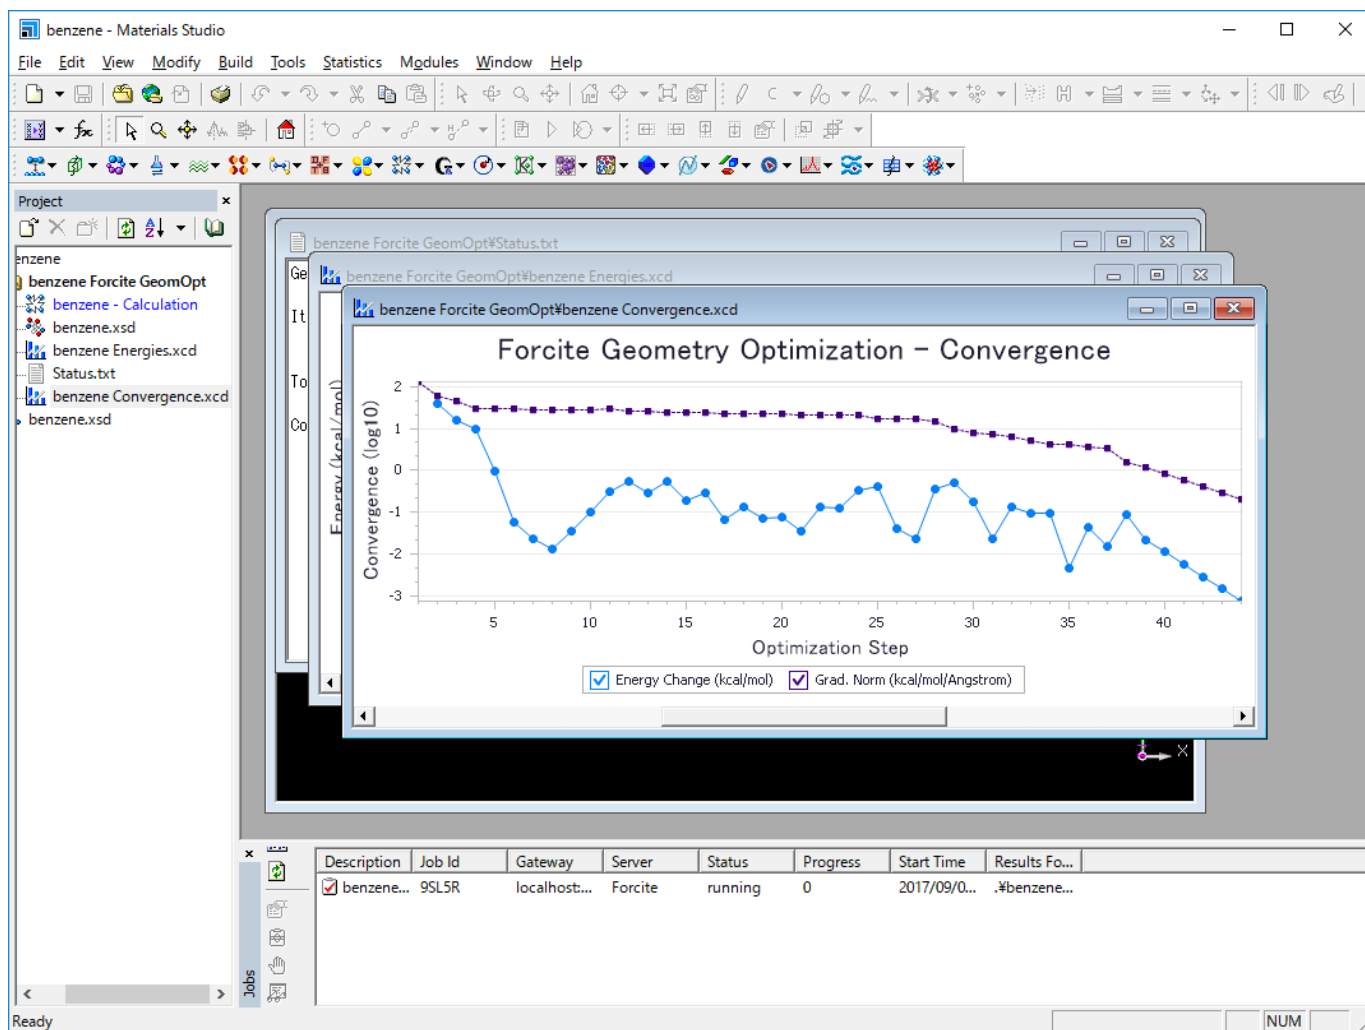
benzene - Materials Studio

File Edit View Modify Build Tools Statistics Modules Window Help

Project

enzene
benzene Forcite GeomOpt
benzene - Calculation
benzene.xsd
benzene Energies.xcd
Status.txt
benzene Convergence.xcd
benzene.xsd

benzene Forcite GeomOpt¥Status.txt
Ge
It
To
Co

benzene Forcite GeomOpt¥benzene Energies.xcd
Energy (kcal/mol)

benzene Forcite GeomOpt¥benzene Convergence.xcd

Forcite Geometry Optimization - Convergence

Convergence (log10)
2
1
0
-1
-2
-3
5 10 15 20 25 30 35 40
Optimization Step

Energy Change (kcal/mol) Grad. Norm (kcal/mol/Angstrom)

| Description | Job Id | Gateway | Server | Status | Progress | Start Time | Results Fo... |
|---|---|---|---|---|---|---|---|
| benzene... | 9SL5R | localhost:... | Forcite | running | 0 | 2017/09/0... | .¥benzene... |

Jobs

Ready
NUM